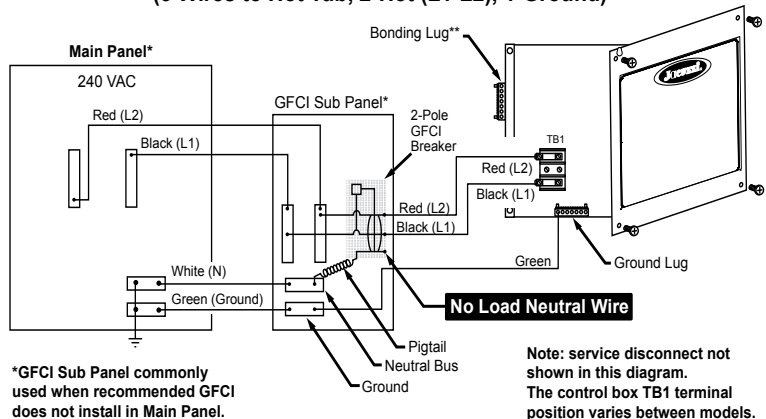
(3 Wires to Hot Tub, 2 Hot (L1-L2), 1 Ground)

Main Panel*

240 VAC

Red (L2)

Black (L1)

White (N)

Green (Ground)

GFCI Sub Panel*

2-Pole GFCI Breaker

Red (L2)

Black (L1)

Bonding Lug**

TB1

Red (L2)

Black (L1)

Green

Ground Lug

No Load Neutral Wire

Pigtail

Neutral Bus

Ground

*GFCI Sub Panel commonly used when recommended GFCI does not install in Main Panel.

Note: service disconnect not shown in this diagram.
The control box TB1 terminal position varies between models.